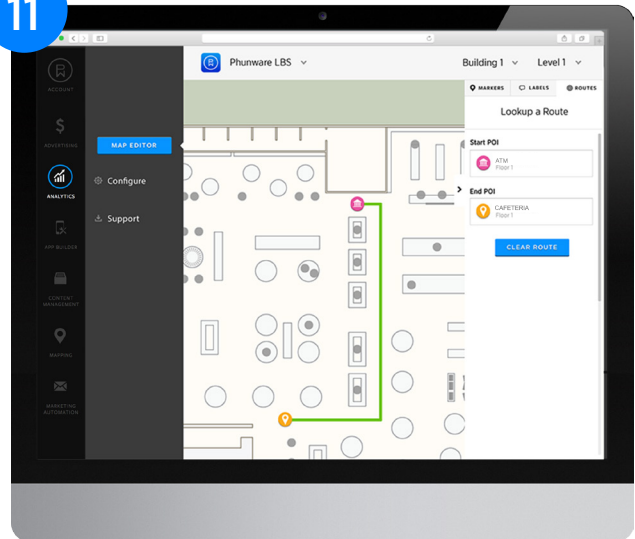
11

ACCOUNT

ADVERTISING

ANALYTICS

APP BUILDER

CONTENT MANAGEMENT

MAPPING

MARKETING AUTOMATION

MAP EDITOR

Configure

Support

Phunware LBS

Building 1

Level 1

MARKERS

LABELS

ROUTES

Lookup a Route

Start POI

ATM
Floor 1

End POI

CAFETERIA
Floor 1

CLEAR ROUTE